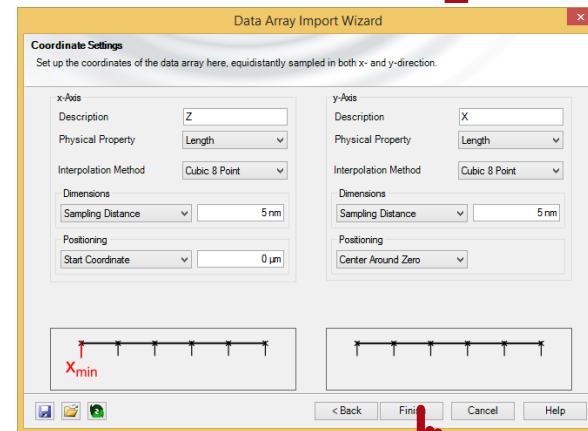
Data Array Import Wizard

Coordinate Settings
Set up the coordinates of the data array here, equidistantly sampled in both x- and y-direction.

x-Axis
Description Z
Physical Property Length
Interpolation Method Cubic 8 Point
Dimensions
Sampling Distance 5 nm
Positioning
Start Coordinate 0 µm

y-Axis
Description X
Physical Property Length
Interpolation Method Cubic 8 Point
Dimensions
Sampling Distance 5 nm
Positioning
Center Around Zero

$x_{min}$

< Back Fini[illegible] Cancel Help